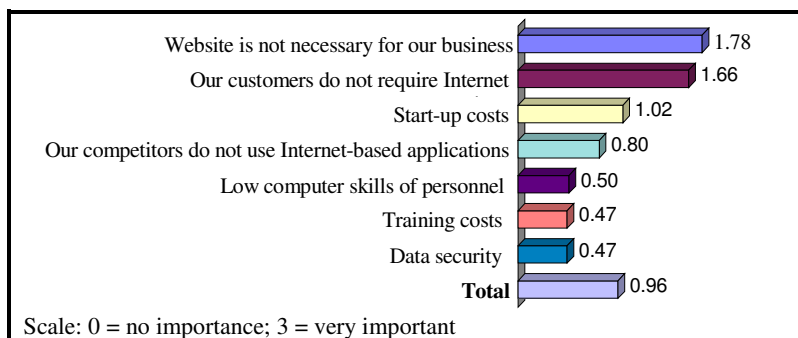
Website is not necessary for our business 1.78
Our customers do not require Internet 1.66
Start-up costs 1.02
Our competitors do not use Internet-based applications 0.80
Low computer skills of personnel 0.50
Training costs 0.47
Data security 0.47
**Total** 0.96

Scale: 0 = no importance; 3 = very important